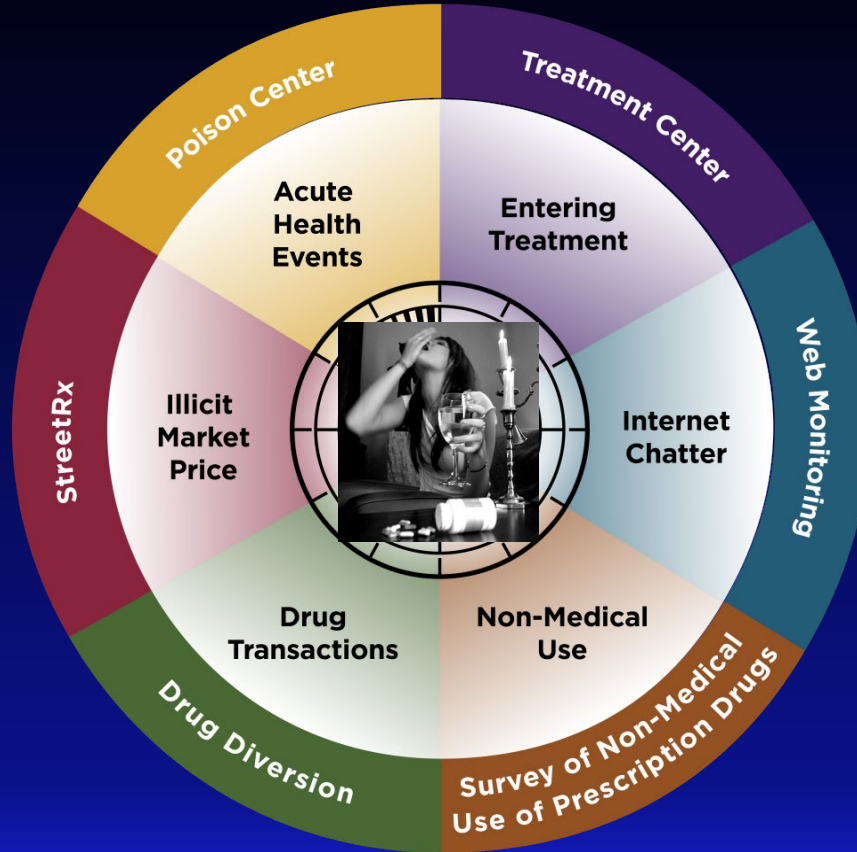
Poison Center

Acute Health Events

Treatment Center

Entering Treatment

Web Monitoring

Internet Chatter

Survey of Non-Medical Use of Prescription Drugs

Non-Medical Use

Drug Diversion

Drug Transactions

StreetRx

Illicit Market Price